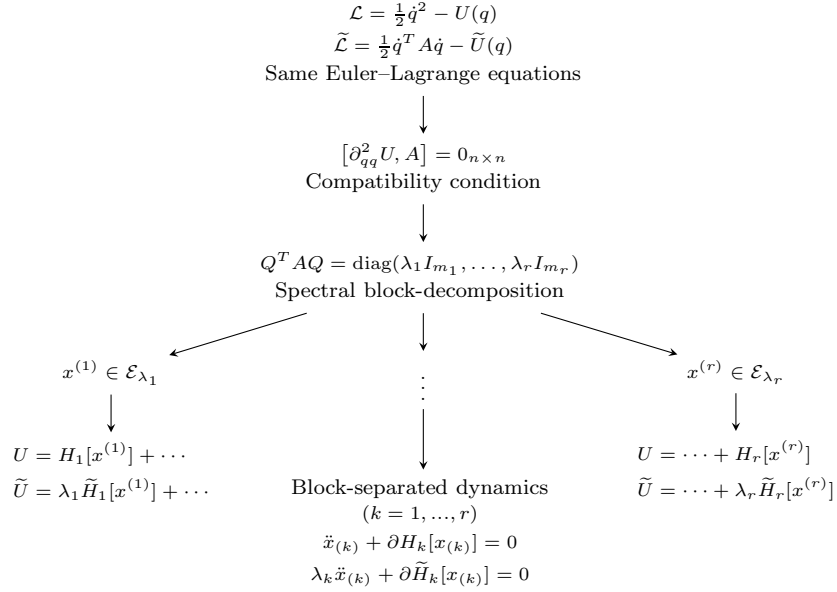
$\mathcal{L} = \frac{1}{2}\dot{q}^2 - U(q)$
$\widetilde{\mathcal{L}} = \frac{1}{2}\dot{q}^T A\dot{q} - \widetilde{U}(q)$
Same Euler–Lagrange equations

$\left[\partial^2_{qq}U, A\right] = 0_{n\times n}$
Compatibility condition

$Q^T AQ = \mathrm{diag}(\lambda_1 I_{m_1}, \ldots, \lambda_r I_{m_r})$
Spectral block-decomposition

$x^{(1)} \in \mathcal{E}_{\lambda_1}$

$\vdots$

$x^{(r)} \in \mathcal{E}_{\lambda_r}$

$U = H_1[x^{(1)}] + \cdots$
$\widetilde{U} = \lambda_1 \widetilde{H}_1[x^{(1)}] + \cdots$

Block-separated dynamics
$(k = 1, ..., r)$
$\ddot{x}_{(k)} + \partial H_k[x_{(k)}] = 0$
$\lambda_k \ddot{x}_{(k)} + \partial \widetilde{H}_k[x_{(k)}] = 0$

$U = \cdots + H_r[x^{(r)}]$
$\widetilde{U} = \cdots + \lambda_r \widetilde{H}_r[x^{(r)}]$